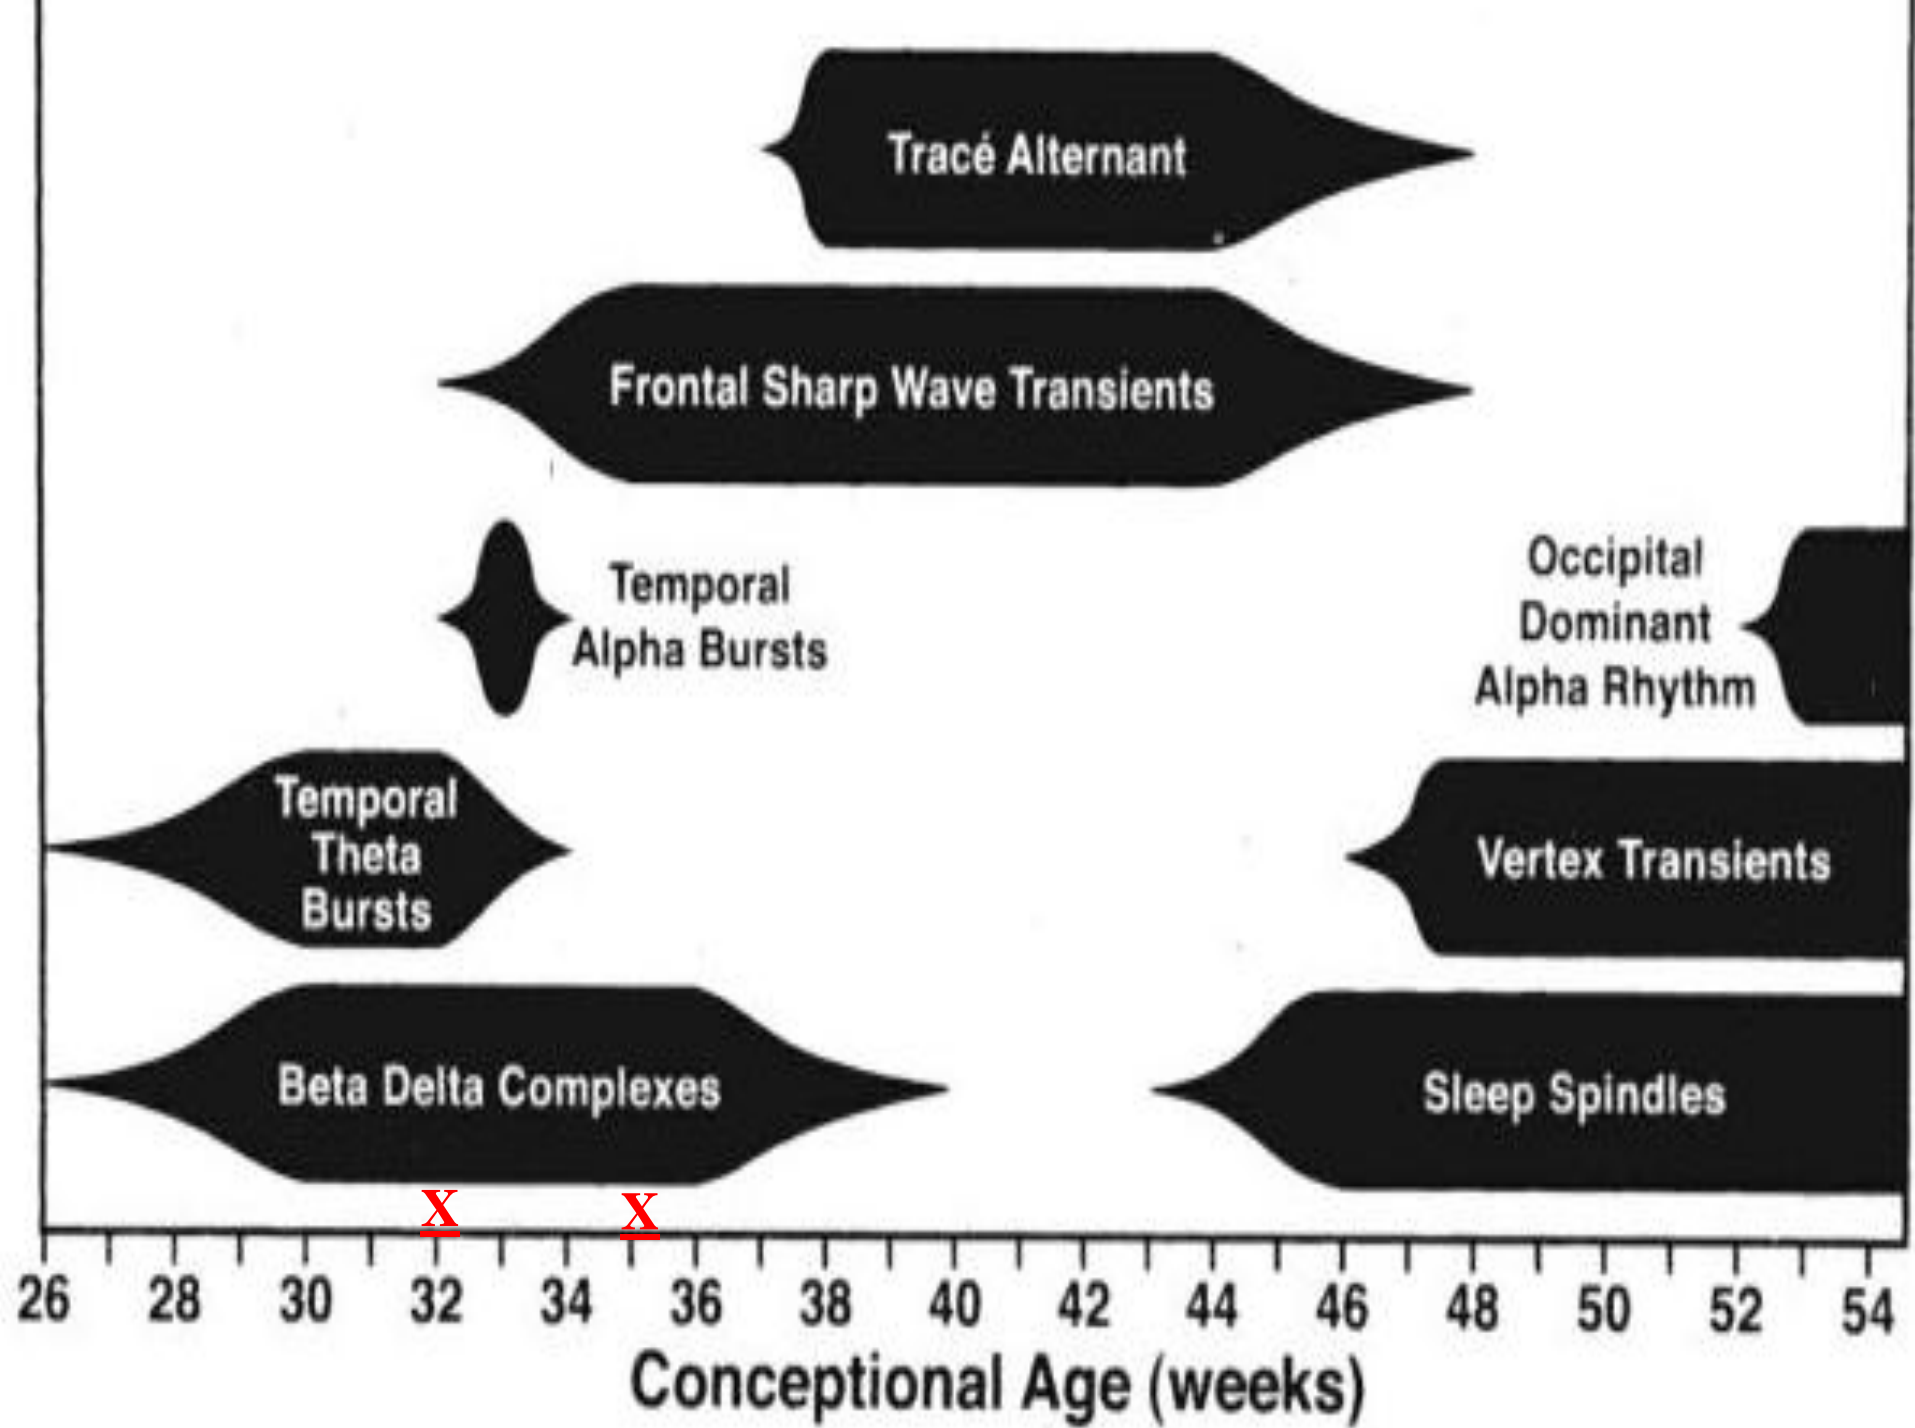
Tracé Alternant

Frontal Sharp Wave Transients

Temporal Alpha Bursts

Occipital Dominant Alpha Rhythm

Temporal Theta Bursts

Vertex Transients

Beta Delta Complexes

Sleep Spindles

X X

26 28 30 32 34 36 38 40 42 44 46 48 50 52 54

Conceptional Age (weeks)